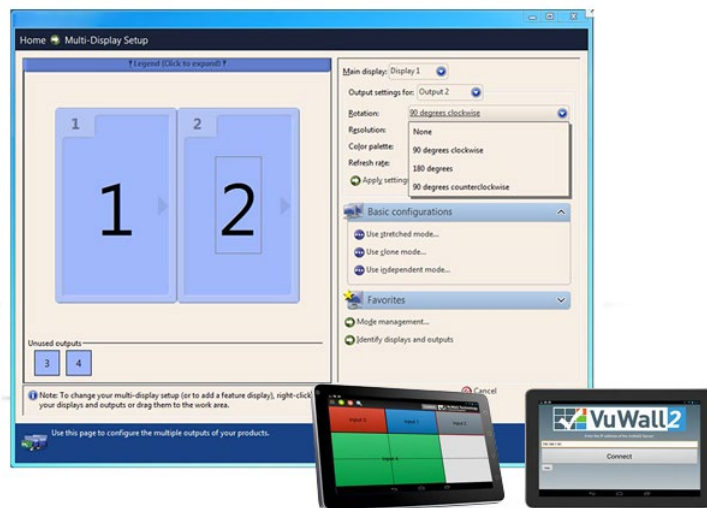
Home Multi-Display Setup

Legend (Click to expand)

1

2

1

2

Unused outputs

3

4

Note: To change your multi-display setup (or to add a feature display), right-click your displays and outputs or drag them to the work area.

Main display: Display 1

Output settings for: Output 2

Rotation: 90 degrees clockwise

Resolution:

Color palette:

Refresh rate:

Apply settings

None

90 degrees clockwise

180 degrees

90 degrees counterclockwise

Basic configurations

Use stretched mode...

Use clone mode...

Use independent mode...

Favorites

Mode management...

Identify displays and outputs

Cancel

Use this page to configure the multiple outputs of your products.

Input 1

Input 2

Input 3

Input 4

VuWall2

Connect